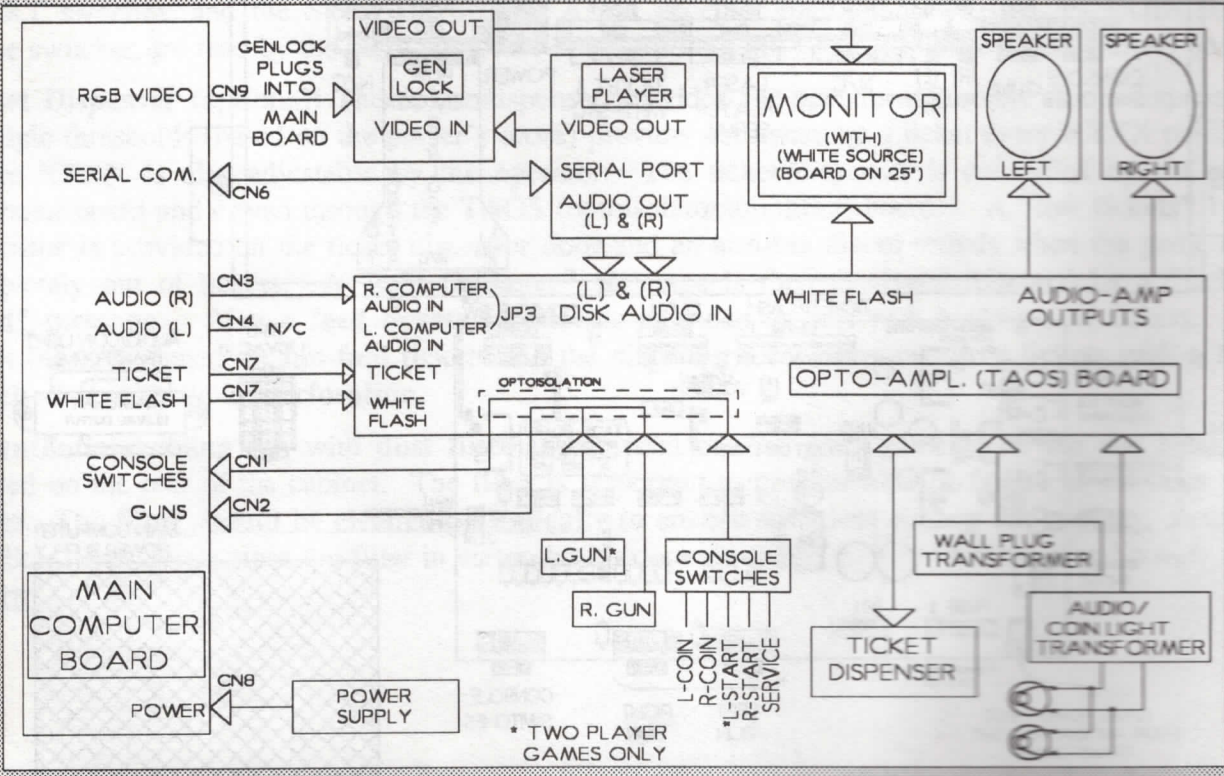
VIDEO OUT

GEN LOCK

VIDEO IN

GENLOCK PLUGS INTO MAIN BOARD

RGB VIDEO

CN9

LASER PLAYER

VIDEO OUT

SERIAL PORT

AUDIO OUT (L) & (R)

SERIAL COM.

CN6

MONITOR

(WITH) (WHITE SOURCE) (BOARD ON 25")

SPEAKER

LEFT

SPEAKER

RIGHT

AUDIO (R)

CN3

AUDIO (L)

CN4

N/C

R. COMPUTER AUDIO IN

L. COMPUTER AUDIO IN

JP3

(L) & (R) DISK AUDIO IN

WHITE FLASH

AUDIO-AMP OUTPUTS

TICKET

CN7

WHITE FLASH

CN7

TICKET

WHITE FLASH

OPTOISOLATION

OPTO-AMPL. (TAOS) BOARD

CONSOLE SWITCHES

CN1

GUNS

CN2

L.GUN*

R. GUN

CONSOLE SWITCHES

L-COIN

R-COIN

*L-START

R-START

SERVICE

WALL PLUG TRANSFORMER

AUDIO/ COIN LIGHT TRANSFORMER

TICKET DISPENSER

MAIN COMPUTER BOARD

CN8

POWER

POWER SUPPLY

* TWO PLAYER GAMES ONLY